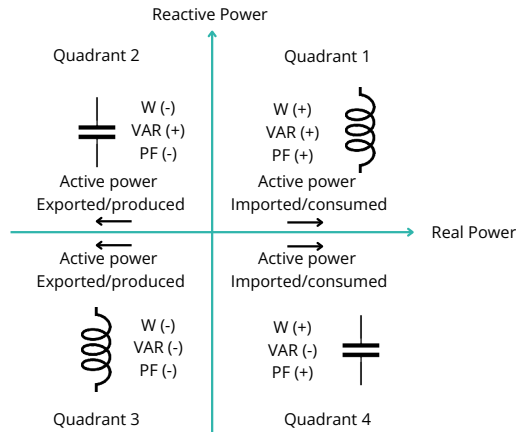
Reactive Power

Quadrant 2

W (-)
VAR (+)
PF (-)

Active power
Exported/produced

Quadrant 1

W (+)
VAR (+)
PF (+)

Active power
Imported/consumed

Real Power

Active power
Exported/produced

Active power
Imported/consumed

W (-)
VAR (-)
PF (-)

W (+)
VAR (-)
PF (+)

Quadrant 3

Quadrant 4